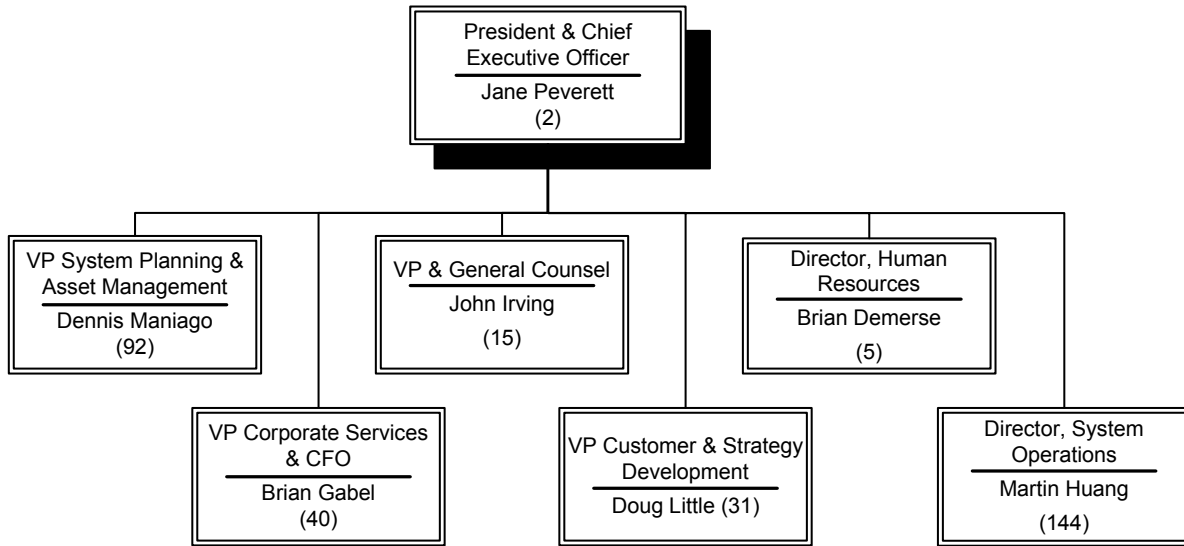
President & Chief Executive Officer
Jane Peverett
(2)

VP System Planning & Asset Management
Dennis Maniago
(92)

VP & General Counsel
John Irving
(15)

Director, Human Resources
Brian Demerse
(5)

VP Corporate Services & CFO
Brian Gabel
(40)

VP Customer & Strategy Development
Doug Little (31)

Director, System Operations
Martin Huang
(144)